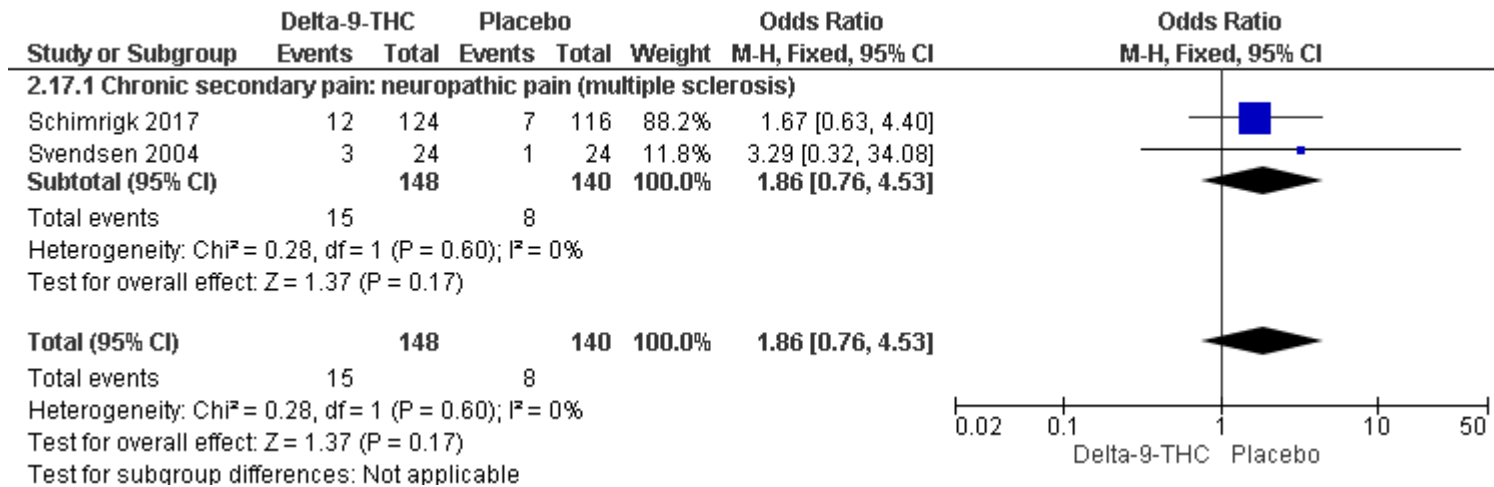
| Study or Subgroup | Delta-9-THC Events | Delta-9-THC Total | Placebo Events | Placebo Total | Weight | Odds Ratio M-H, Fixed, 95% CI |
|---|---|---|---|---|---|---|
| **2.17.1 Chronic secondary pain: neuropathic pain (multiple sclerosis)** | | | | | | |
| Schimrigk 2017 | 12 | 124 | 7 | 116 | 88.2% | 1.67 [0.63, 4.40] |
| Svendsen 2004 | 3 | 24 | 1 | 24 | 11.8% | 3.29 [0.32, 34.08] |
| **Subtotal (95% CI)** | | **148** | | **140** | **100.0%** | **1.86 [0.76, 4.53]** |
| Total events | 15 | | 8 | | | |

Heterogeneity: Chi² = 0.28, df = 1 (P = 0.60); I² = 0%
Test for overall effect: Z = 1.37 (P = 0.17)

| **Total (95% CI)** | | **148** | | **140** | **100.0%** | **1.86 [0.76, 4.53]** |
|---|---|---|---|---|---|---|
| Total events | 15 | | 8 | | | |

Heterogeneity: Chi² = 0.28, df = 1 (P = 0.60); I² = 0%
Test for overall effect: Z = 1.37 (P = 0.17)
Test for subgroup differences: Not applicable

Odds Ratio
M-H, Fixed, 95% CI

0.02 0.1 1 10 50
Delta-9-THC Placebo